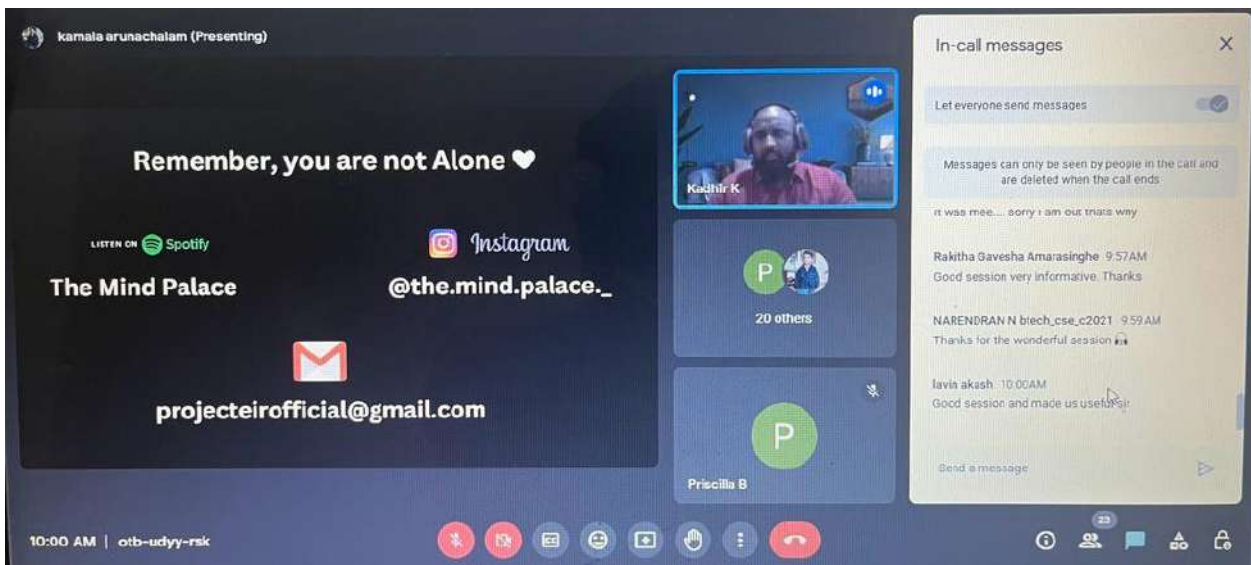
kamala arunachalam (Presenting)

Remember, you are not Alone ♥

LISTEN ON Spotify

The Mind Palace

Instagram

@the.mind.palace._

projecteirofficial@gmail.com

Kadhir K

P

20 others

P

Priscilla B

In-call messages

Let everyone send messages

Messages can only be seen by people in the call and are deleted when the call ends

it was mee.... sorry i am out thats why

Rakitha Gavesha Amarasinghe 9:57AM
Good session very informative. Thanks

NARENDRAN N btech_cse_c2021 9:59 AM
Thanks for the wonderful session

lavin akash 10:00AM
Good session and made us useful sir

Send a message

10:00 AM | otb-udyy-rsk

23